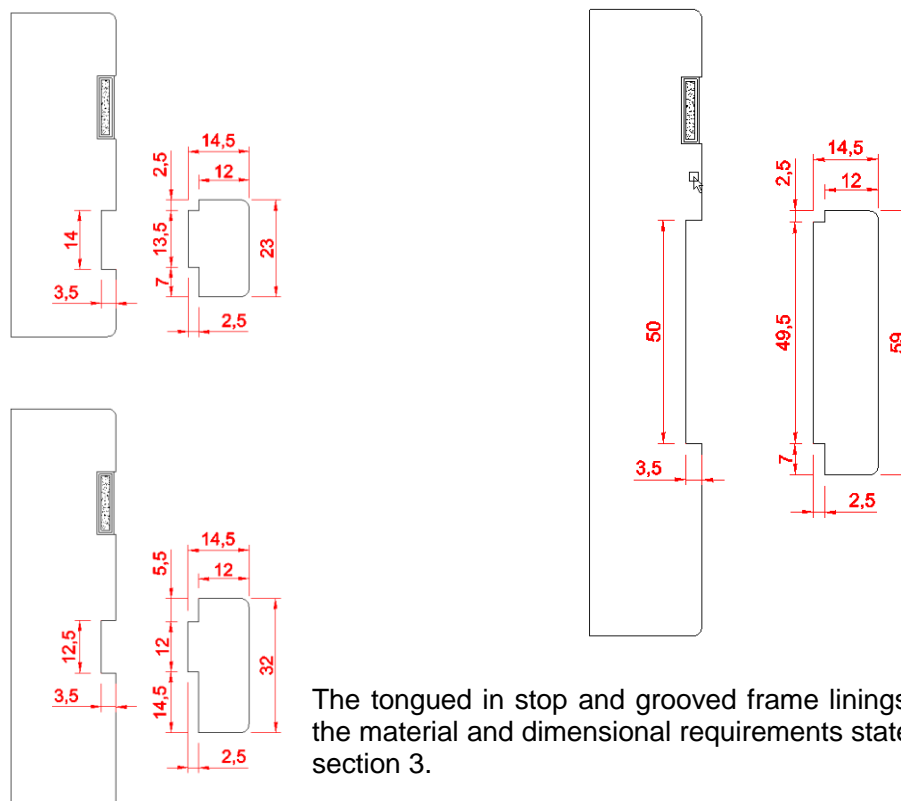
14,5
2,5
12
14
13,5
23
7
3,5
2,5

14,5
2,5
12
50
49,5
59
7
3,5
2,5

14,5
5,5
12
12,5
12
32
14,5
3,5
2,5

The tongued in stop and grooved frame linings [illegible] the material and dimensional requirements state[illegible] section 3.